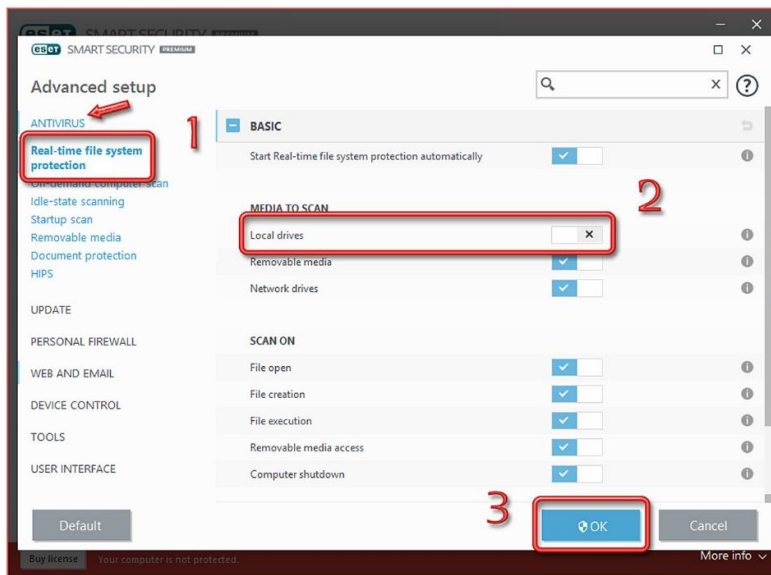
eset SMART SECURITY PREMIUM

eset SMART SECURITY PREMIUM

Advanced setup

ANTIVIRUS

1

Real-time file system protection

On-demand computer scan

Idle-state scanning

Startup scan

Removable media

Document protection

HIPS

UPDATE

PERSONAL FIREWALL

WEB AND EMAIL

DEVICE CONTROL

TOOLS

USER INTERFACE

BASIC

Start Real-time file system protection automatically

2

MEDIA TO SCAN

Local drives

Removable media

Network drives

SCAN ON

File open

File creation

File execution

Removable media access

Computer shutdown

Default

3

OK

Cancel

Buy license

Your computer is not protected.

More info